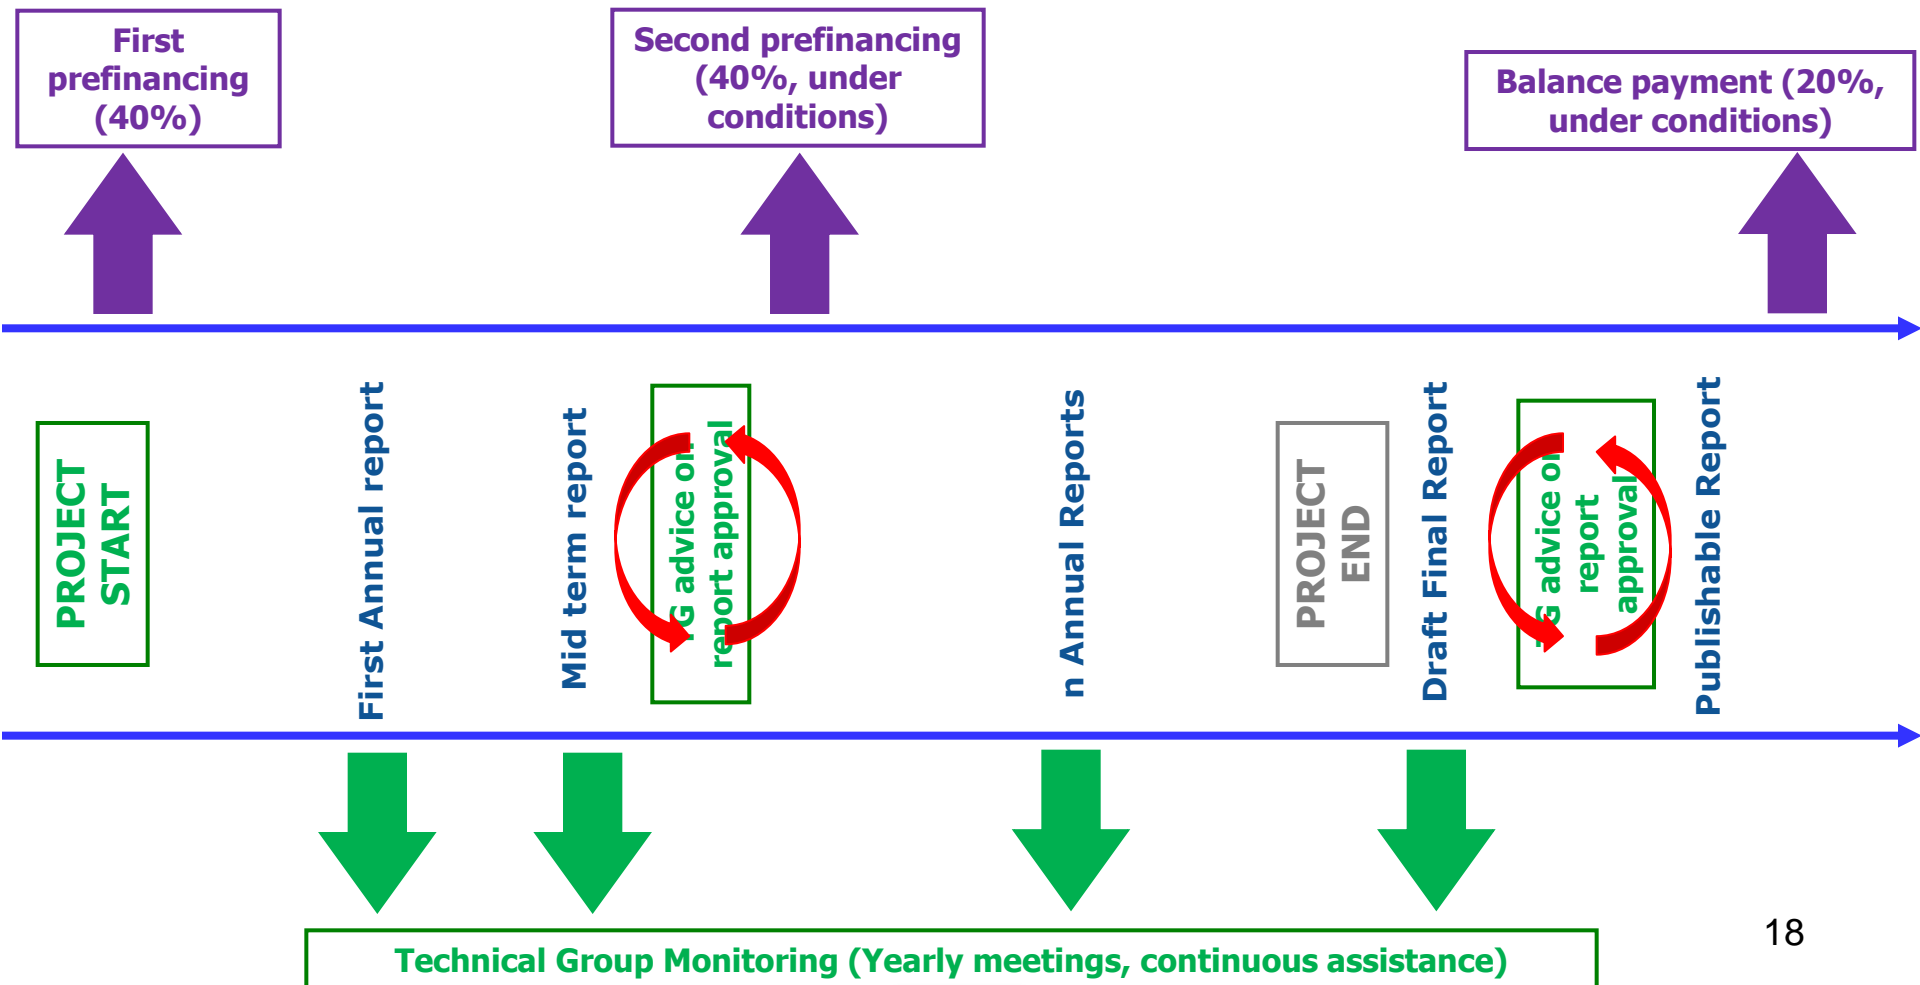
First prefinancing (40%)

Second prefinancing (40%, under conditions)

Balance payment (20%, under conditions)

PROJECT START

First Annual report

Mid term report

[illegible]G advice on report approval

n Annual Reports

PROJECT END

Draft Final Report

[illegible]G advice on report approval

Publishable Report

Technical Group Monitoring (Yearly meetings, continuous assistance)

18